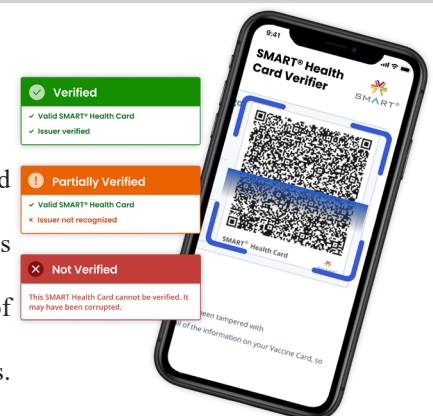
Verified
✓ Valid SMART® Health Card
✓ Issuer verified

Partially Verified
✓ Valid SMART® Health Card
× Issuer not recognized

Not Verified
This SMART Health Card cannot be verified. It may have been corrupted.

d
s
of
s.

9:41
SMART® Health Card Verifier
SMART®
SMART® Health Card
een tampered with
ll of the information on your Vaccine Card, so